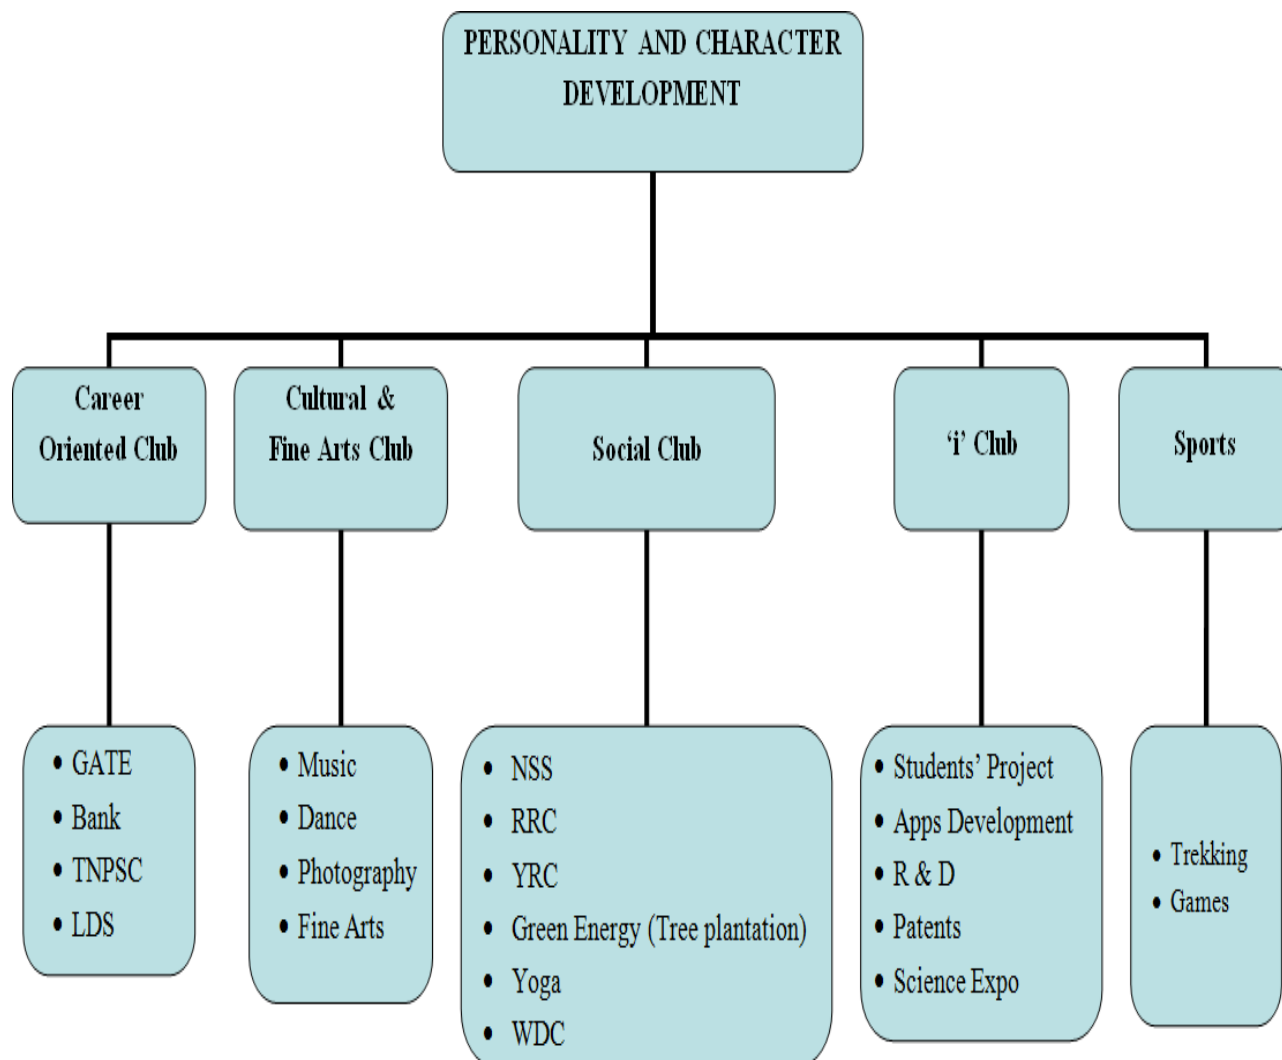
PERSONALITY AND CHARACTER DEVELOPMENT

Career Oriented Club

Cultural & Fine Arts Club

Social Club

'i' Club

Sports

• GATE
• Bank
• TNPSC
• LDS

• Music
• Dance
• Photography
• Fine Arts

• NSS
• RRC
• YRC
• Green Energy (Tree plantation)
• Yoga
• WDC

• Students' Project
• Apps Development
• R & D
• Patents
• Science Expo

• Trekking
• Games